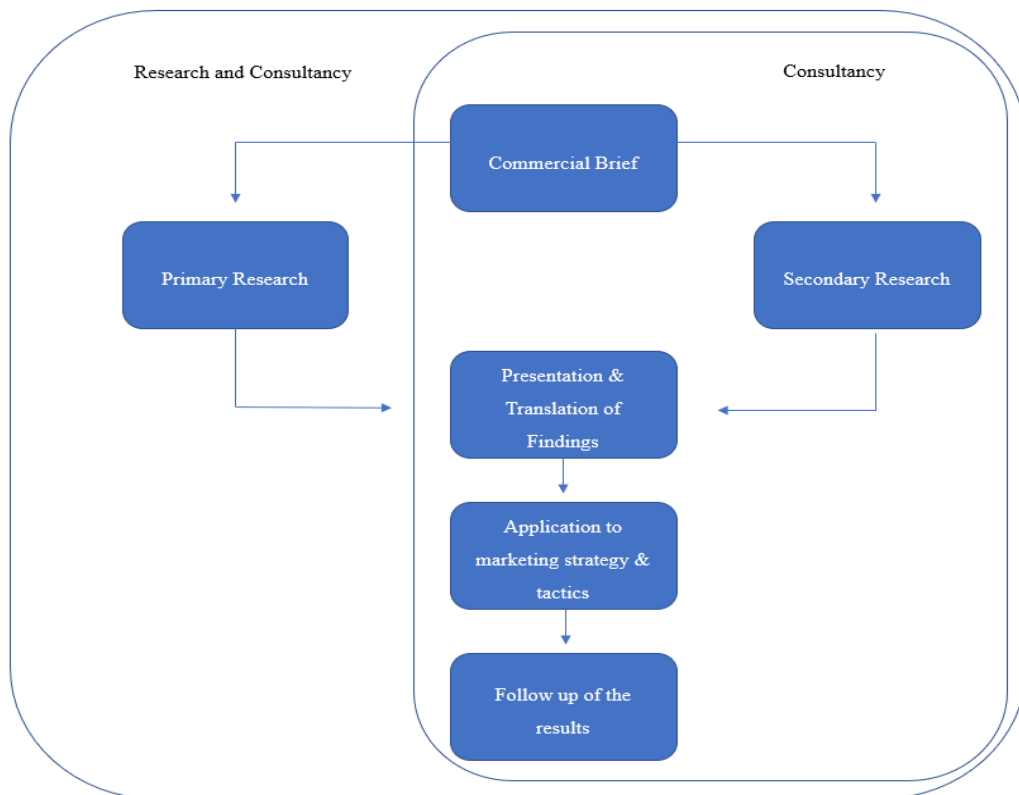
Research and Consultancy

Consultancy

Commercial Brief

Primary Research

Secondary Research

Presentation & Translation of Findings

Application to marketing strategy & tactics

Follow up of the results